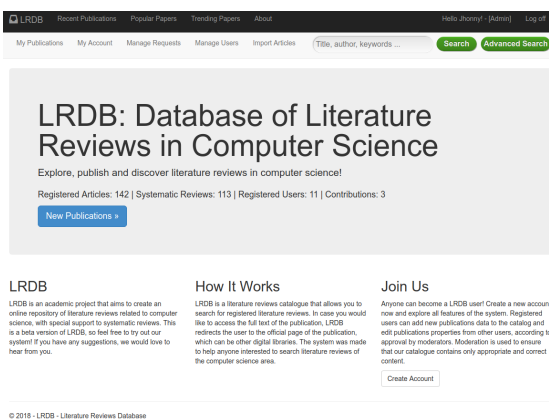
LRDB Recent Publications Popular Papers Trending Papers About Hello Jhonny! - [Admin] Log off

My Publications My Account Manage Requests Manage Users Import Articles Title, author, keywords ... Search Advanced Search

LRDB: Database of Literature Reviews in Computer Science

Explore, publish and discover literature reviews in computer science!

Registered Articles: 142 | Systematic Reviews: 113 | Registered Users: 11 | Contributions: 3

New Publications »

LRDB

LRDB is an academic project that aims to create an online repository of literature reviews related to computer science, with special support to systematic reviews. This is a beta version of LRDB, so feel free to try out our system! If you have any suggestions, we would love to hear from you.

How It Works

LRDB is a literature reviews catalogue that allows you to search for registered literature reviews. In case you would like to access the full text of the publication, LRDB redirects the user to the official page of the publication, which can be other digital libraries. The system was made to help anyone interested to search literature reviews of the computer science area.

Join Us

Anyone can become a LRDB user! Create a new account now and explore all features of the system. Registered users can add new publications data to the catalog and edit publications properties from other users, according to approval by moderators. Moderation is used to ensure that our catalogue contains only appropriate and correct content.

Create Account

© 2018 - LRDB - Literature Reviews Database